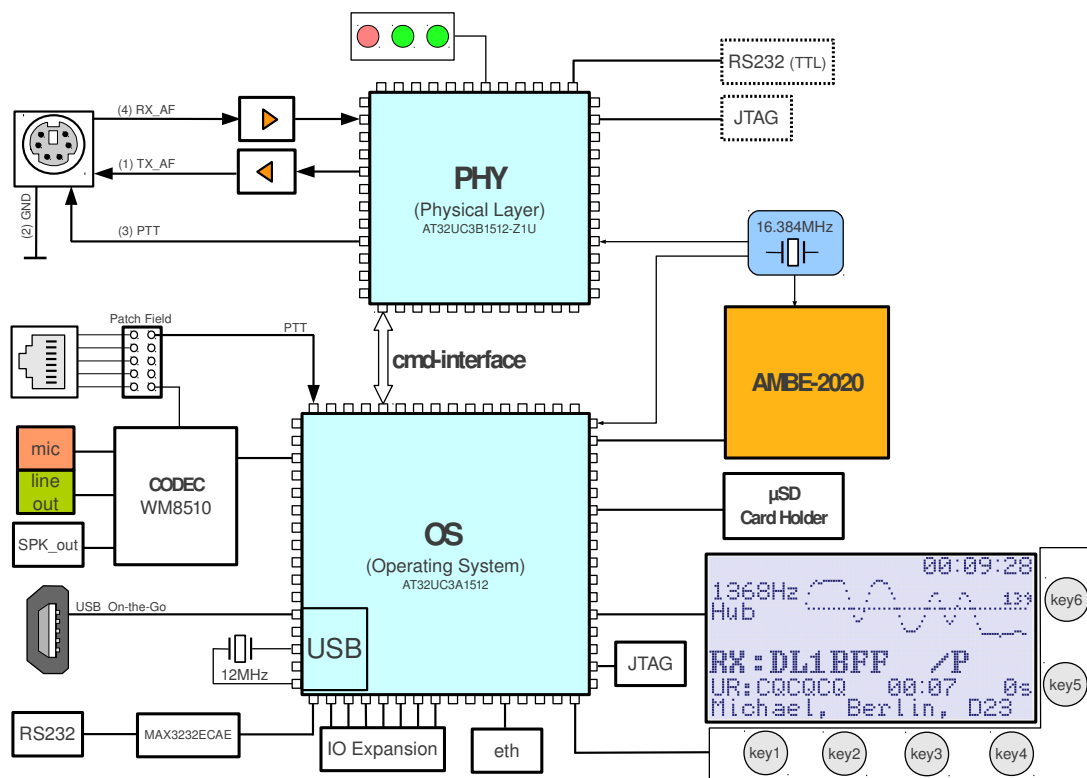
RS232 (TTL)

JTAG

(4) RX_AF

(1) TX_AF

(3) PTT

(2) GND

PHY
(Physical Layer)
AT32UC3B1512-Z1U

16.384MHz

AMBE-2020

Patch Field

PTT

cmd-interface

mic

line out

SPK_out

CODEC
WM8510

OS
(Operating System)
AT32UC3A1512

µSD
Card Holder

USB_On-the-Go

USB

12MHz

JTAG

RS232

MAX3232ECAE

IO Expansion

eth

00:09:28
1368Hz
Hub
13
RX:DL1BFF /P
UR:CQCQCQ 00:07 0s
Michael, Berlin, D23

key6

key5

key1

key2

key3

key4